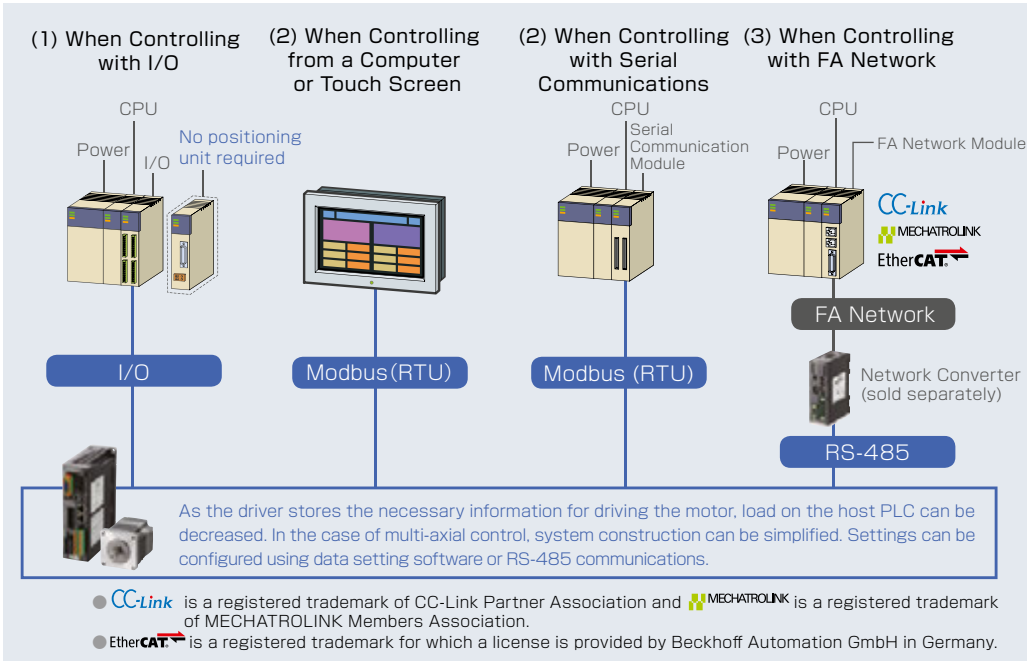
(1) When Controlling with I/O

CPU

Power

I/O

No positioning unit required

I/O

(2) When Controlling from a Computer or Touch Screen

Modbus(RTU)

(2) When Controlling with Serial Communications

CPU

Power

Serial Communication Module

Modbus (RTU)

(3) When Controlling with FA Network

CPU

Power

FA Network Module

CC-Link

MECHATROLINK

EtherCAT.

FA Network

Network Converter (sold separately)

RS-485

As the driver stores the necessary information for driving the motor, load on the host PLC can be decreased. In the case of multi-axial control, system construction can be simplified. Settings can be configured using data setting software or RS-485 communications.

● CC-Link is a registered trademark of CC-Link Partner Association and MECHATROLINK is a registered trademark of MECHATROLINK Members Association.

● EtherCAT. is a registered trademark for which a license is provided by Beckhoff Automation GmbH in Germany.